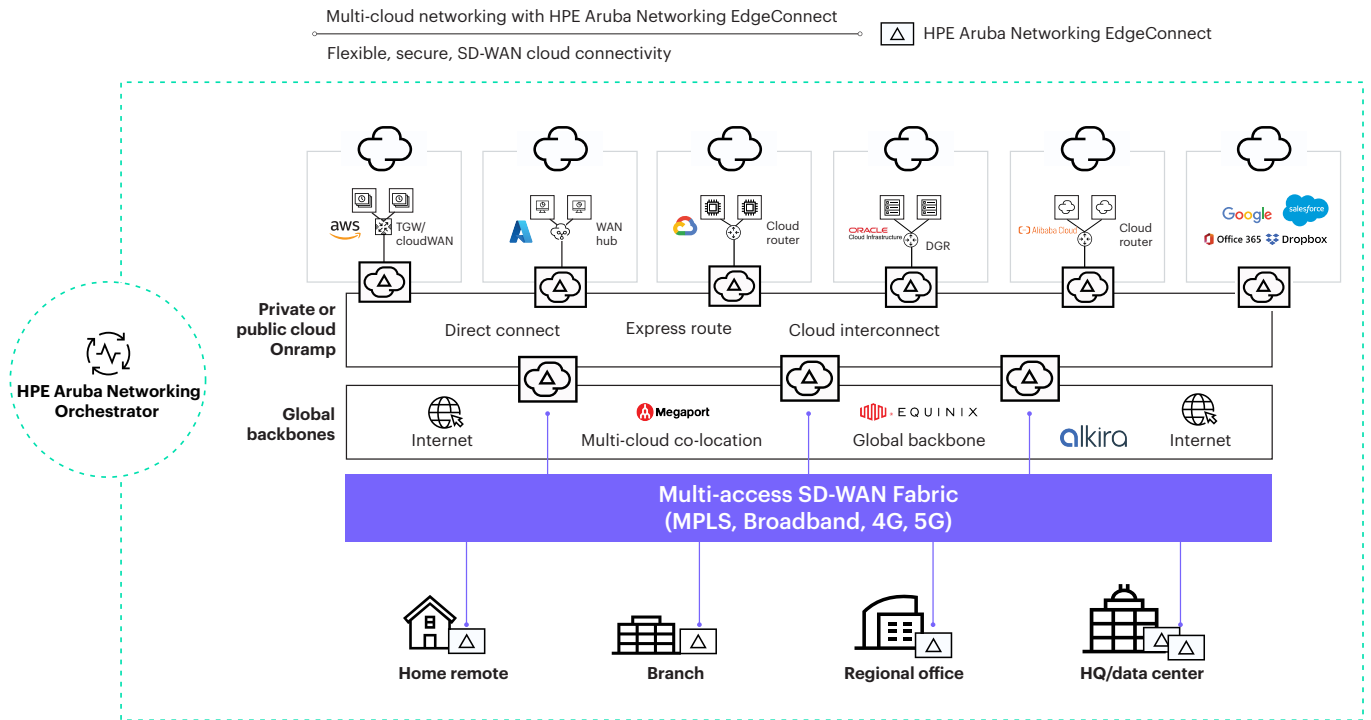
Multi-cloud networking with HPE Aruba Networking EdgeConnect

Flexible, secure, SD-WAN cloud connectivity

HPE Aruba Networking EdgeConnect

HPE Aruba Networking Orchestrator

aws TGW/ cloudWAN

WAN hub

Cloud router

ORACLE Cloud Infrastructure DGR

Alibaba Cloud Cloud router

Google salesforce Office 365 Dropbox

Private or public cloud Onramp

Direct connect

Express route

Cloud interconnect

Global backbones

Internet

Megaport

Multi-cloud co-location

EQUINIX

Global backbone

alkira

Internet

Multi-access SD-WAN Fabric (MPLS, Broadband, 4G, 5G)

Home remote

Branch

Regional office

HQ/data center